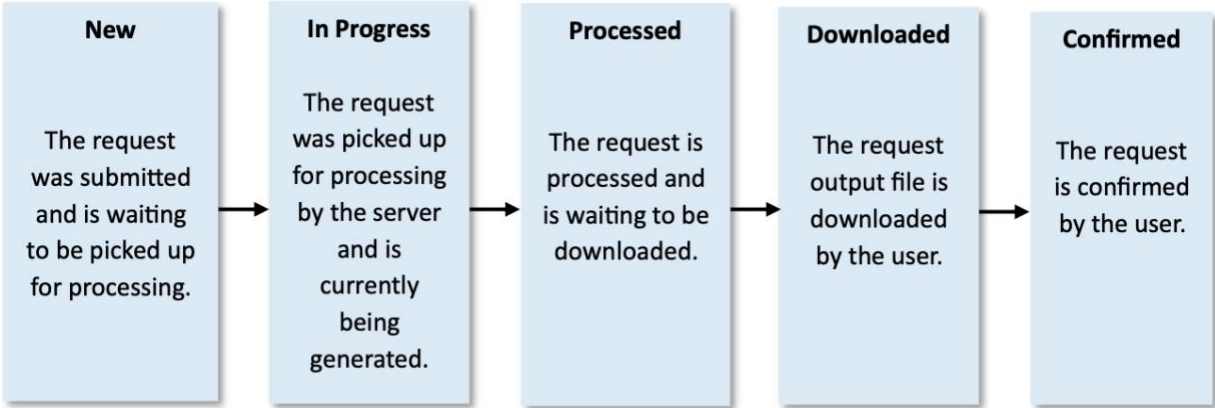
**New**

The request was submitted and is waiting to be picked up for processing.

**In Progress**

The request was picked up for processing by the server and is currently being generated.

**Processed**

The request is processed and is waiting to be downloaded.

**Downloaded**

The request output file is downloaded by the user.

**Confirmed**

The request is confirmed by the user.